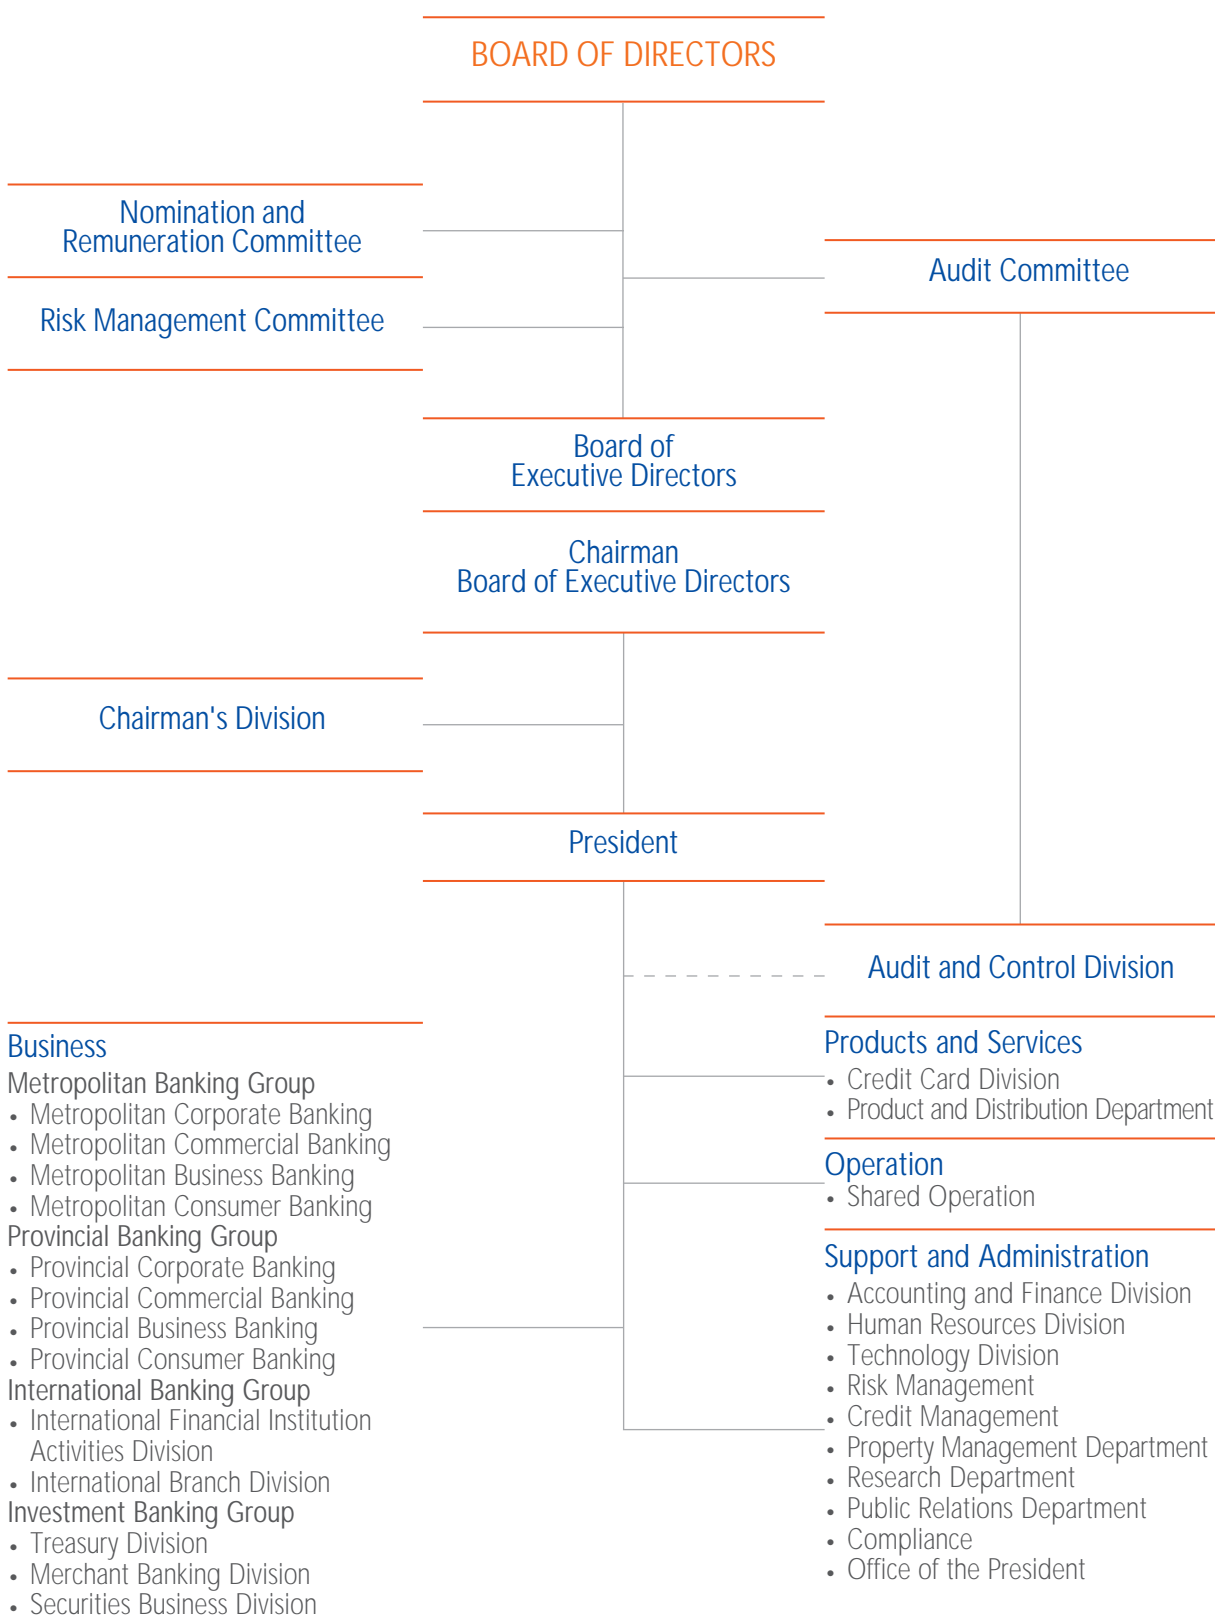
BOARD OF DIRECTORS

Nomination and Remuneration Committee

Risk Management Committee

Audit Committee

Board of Executive Directors

Chairman Board of Executive Directors

Chairman's Division

President

Audit and Control Division

Business
Metropolitan Banking Group
• Metropolitan Corporate Banking
• Metropolitan Commercial Banking
• Metropolitan Business Banking
• Metropolitan Consumer Banking
Provincial Banking Group
• Provincial Corporate Banking
• Provincial Commercial Banking
• Provincial Business Banking
• Provincial Consumer Banking
International Banking Group
• International Financial Institution Activities Division
• International Branch Division
Investment Banking Group
• Treasury Division
• Merchant Banking Division
• Securities Business Division

Products and Services
• Credit Card Division
• Product and Distribution Department

Operation
• Shared Operation

Support and Administration
• Accounting and Finance Division
• Human Resources Division
• Technology Division
• Risk Management
• Credit Management
• Property Management Department
• Research Department
• Public Relations Department
• Compliance
• Office of the President